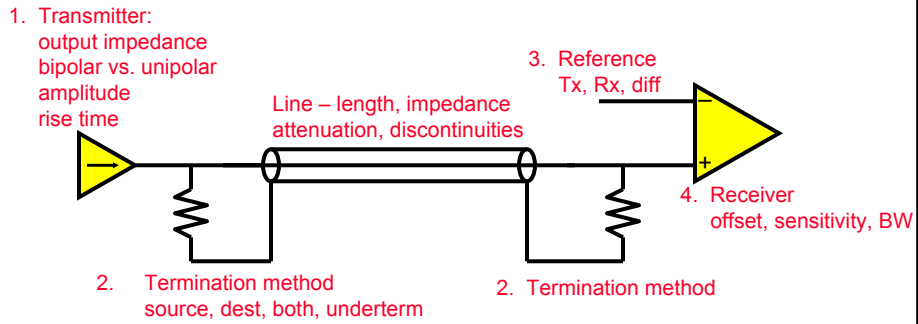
1. Transmitter:
output impedance
bipolar vs. unipolar
amplitude
rise time

Line – length, impedance
attenuation, discontinuities

3. Reference
Tx, Rx, diff

−
+

4. Receiver
offset, sensitivity, BW

2. Termination method
source, dest, both, underterm

2. Termination method